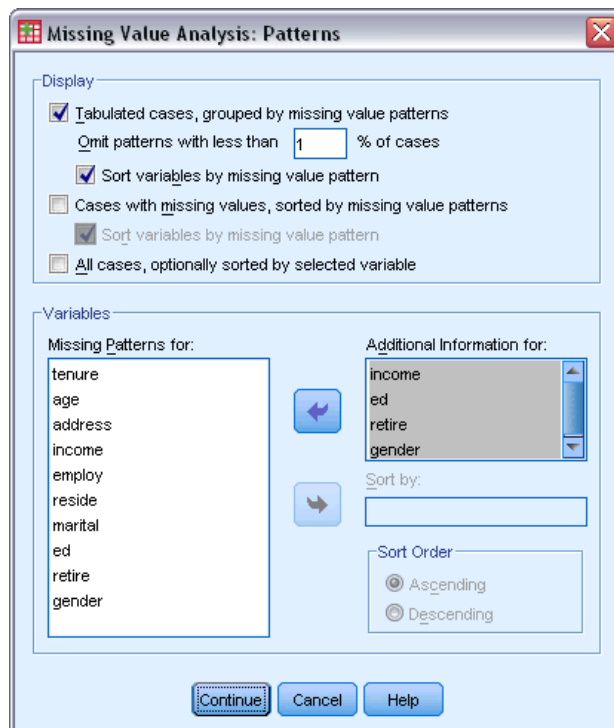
Missing Value Analysis: Patterns

Display

Tabulated cases, grouped by missing value patterns

Omit patterns with less than 1 % of cases

Sort variables by missing value pattern

Cases with missing values, sorted by missing value patterns

Sort variables by missing value pattern

All cases, optionally sorted by selected variable

Variables

Missing Patterns for:

tenure
age
address
income
employ
reside
marital
ed
retire
gender

Additional Information for:

income
ed
retire
gender

Sort by:

Sort Order

Ascending

Descending

Continue Cancel Help